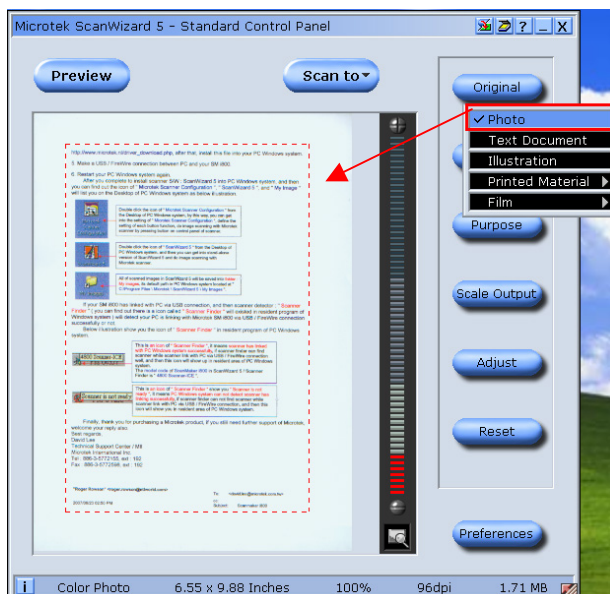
Microtek ScanWizard 5 - Standard Control Panel

? _ X

Preview

Scan to

Original

✓ Photo
Text Document
Illustration
Printed Material
Film

Purpose

Scale Output

Adjust

Reset

Preferences

i Color Photo 6.55 x 9.88 Inches 100% 96dpi 1.71 MB